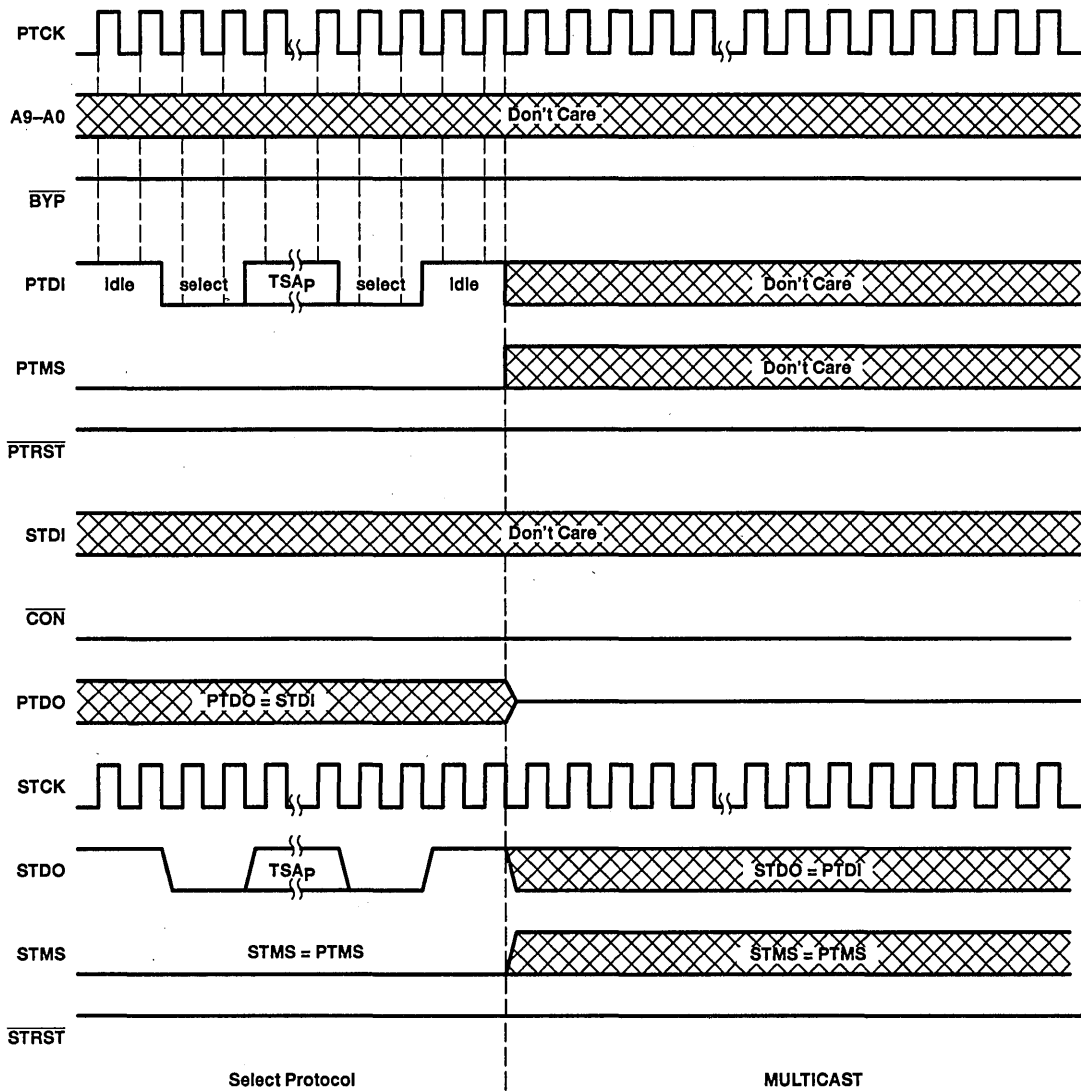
PTCK

A9–A0

Don't Care

$\overline{BYP}$

PTDI

Idle

select

TSA$_P$

select

Idle

Don't Care

PTMS

Don't Care

$\overline{PTRST}$

STDI

Don't Care

$\overline{CON}$

PTDO

PTDO = STDI

STCK

STDO

TSA$_P$

STDO = PTDI

STMS

STMS = PTMS

STMS = PTMS

$\overline{STRST}$

Select Protocol

MULTICAST